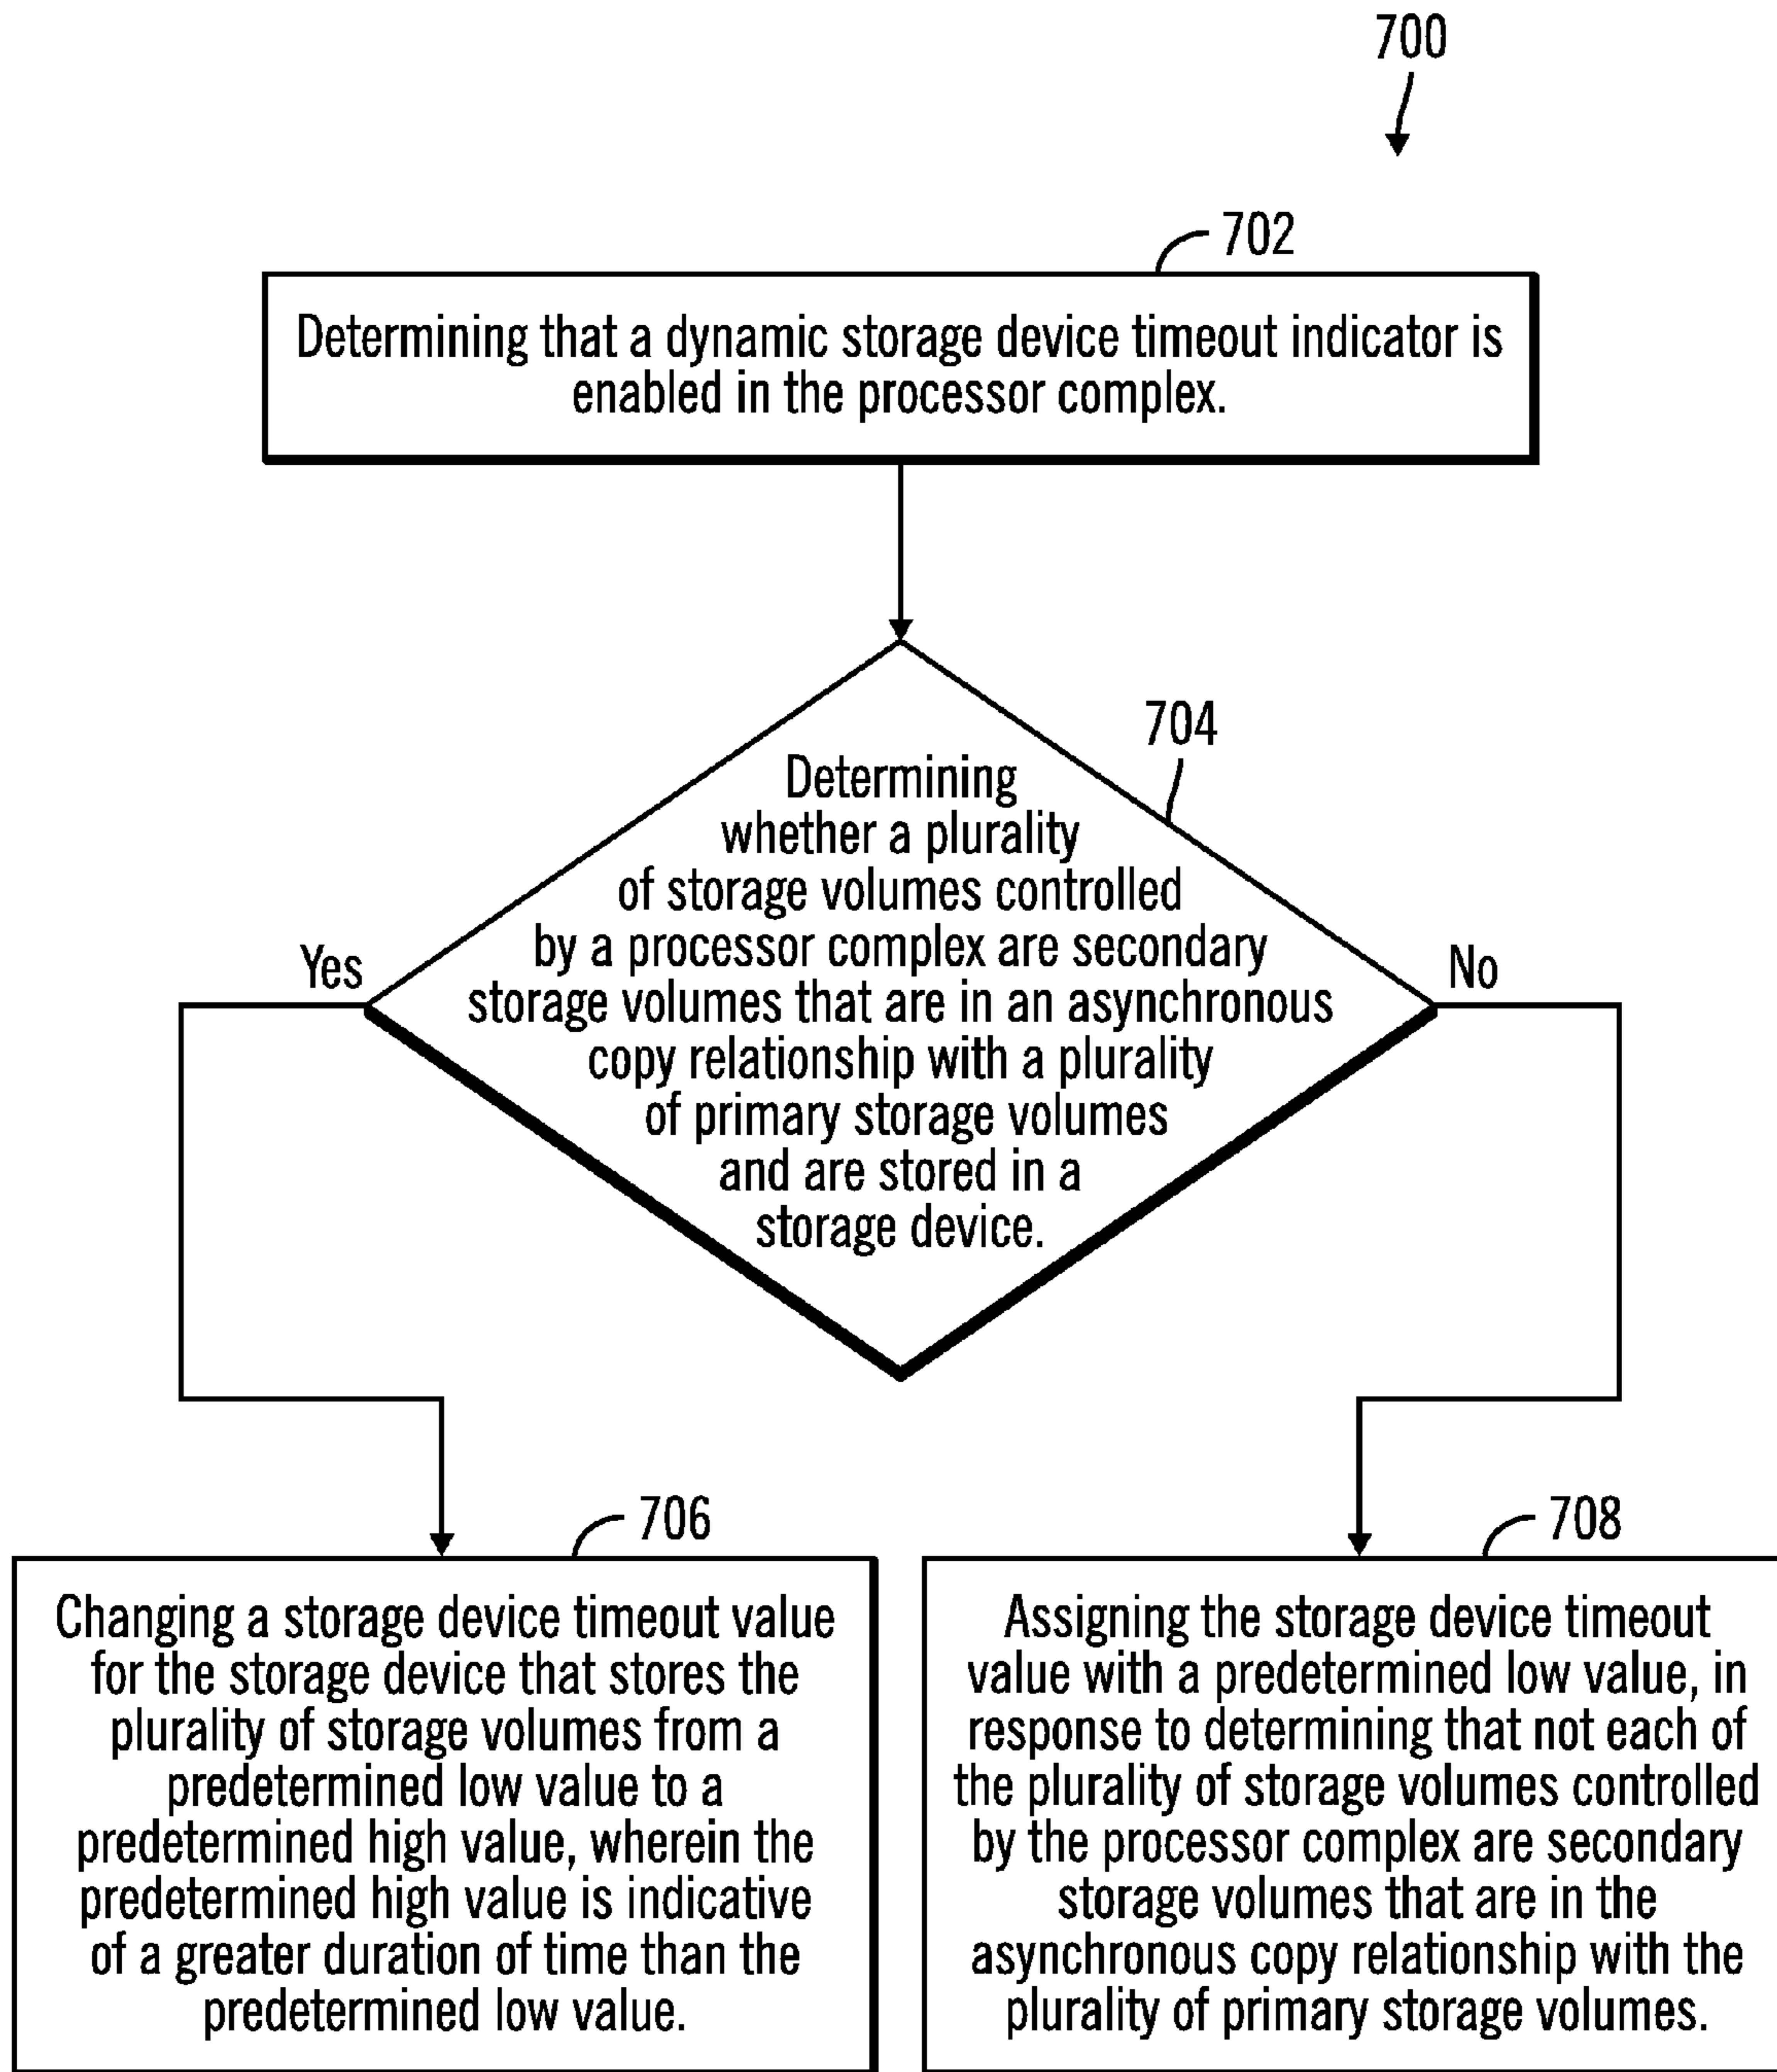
700

702

Determining that a dynamic storage device timeout indicator is enabled in the processor complex.

704

Determining whether a plurality of storage volumes controlled by a processor complex are secondary storage volumes that are in an asynchronous copy relationship with a plurality of primary storage volumes and are stored in a storage device.

Yes

No

706

Changing a storage device timeout value for the storage device that stores the plurality of storage volumes from a predetermined low value to a predetermined high value, wherein the predetermined high value is indicative of a greater duration of time than the predetermined low value.

708

Assigning the storage device timeout value with a predetermined low value, in response to determining that not each of the plurality of storage volumes controlled by the processor complex are secondary storage volumes that are in the asynchronous copy relationship with the plurality of primary storage volumes.